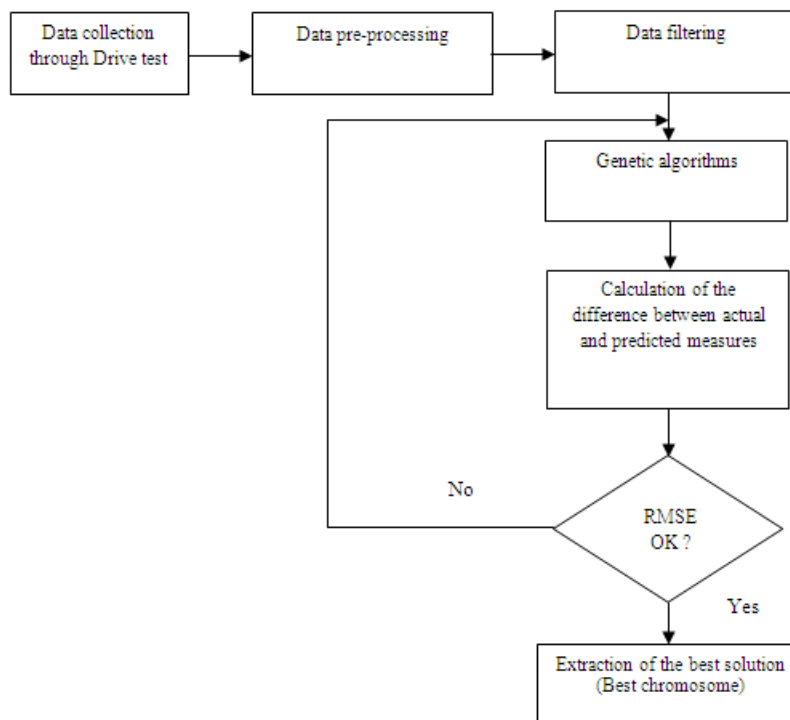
Data collection through Drive test

Data pre-processing

Data filtering

Genetic algorithms

Calculation of the difference between actual and predicted measures

No

RMSE OK ?

Yes

Extraction of the best solution (Best chromosome)